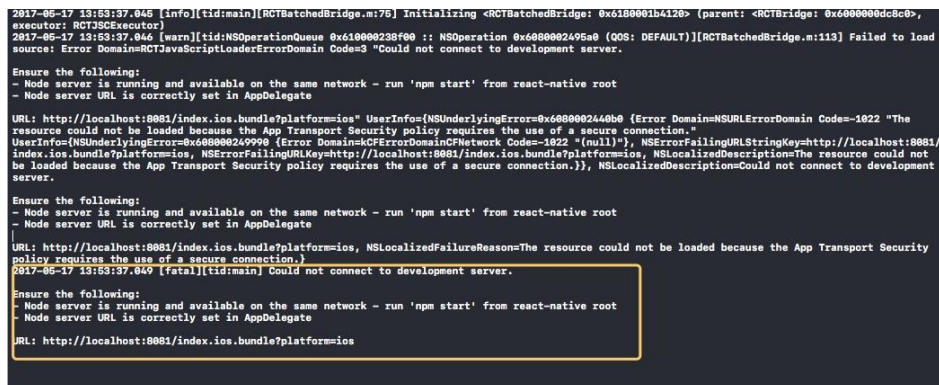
2017-05-17 13:53:37.045 [info][tid:main][RCTBatchedBridge.m:75] Initializing <RCTBatchedBridge: 0x6180001b4120> (parent: <RCTBridge: 0x6000000dc8c0>, executor: RCTJSCExecutor)
2017-05-17 13:53:37.046 [warn][tid:NSOperationQueue 0x610000238f00 :: NSOperation 0x6080002495a0 (QOS: DEFAULT)][RCTBatchedBridge.m:113] Failed to load source: Error Domain=RCTJavaScriptLoaderErrorDomain Code=3 "Could not connect to development server.

Ensure the following:
- Node server is running and available on the same network - run 'npm start' from react-native root
- Node server URL is correctly set in AppDelegate

URL: http://localhost:8081/index.ios.bundle?platform=ios" UserInfo={NSUnderlyingError=0x6080002440b0 {Error Domain=NSURLErrorDomain Code=-1022 "The resource could not be loaded because the App Transport Security policy requires the use of a secure connection." UserInfo={NSUnderlyingError=0x608000249990 {Error Domain=kCFErrorDomainCFNetwork Code=-1022 "(null)"}, NSErrorFailingURLStringKey=http://localhost:8081/index.ios.bundle?platform=ios, NSErrorFailingURLKey=http://localhost:8081/index.ios.bundle?platform=ios, NSLocalizedDescription=The resource could not be loaded because the App Transport Security policy requires the use of a secure connection.}}, NSLocalizedDescription=Could not connect to development server.

Ensure the following:
- Node server is running and available on the same network - run 'npm start' from react-native root
- Node server URL is correctly set in AppDelegate

URL: http://localhost:8081/index.ios.bundle?platform=ios, NSLocalizedFailureReason=The resource could not be loaded because the App Transport Security policy requires the use of a secure connection.}
2017-05-17 13:53:37.049 [fatal][tid:main] Could not connect to development server.

Ensure the following:
- Node server is running and available on the same network - run 'npm start' from react-native root
- Node server URL is correctly set in AppDelegate

URL: http://localhost:8081/index.ios.bundle?platform=ios